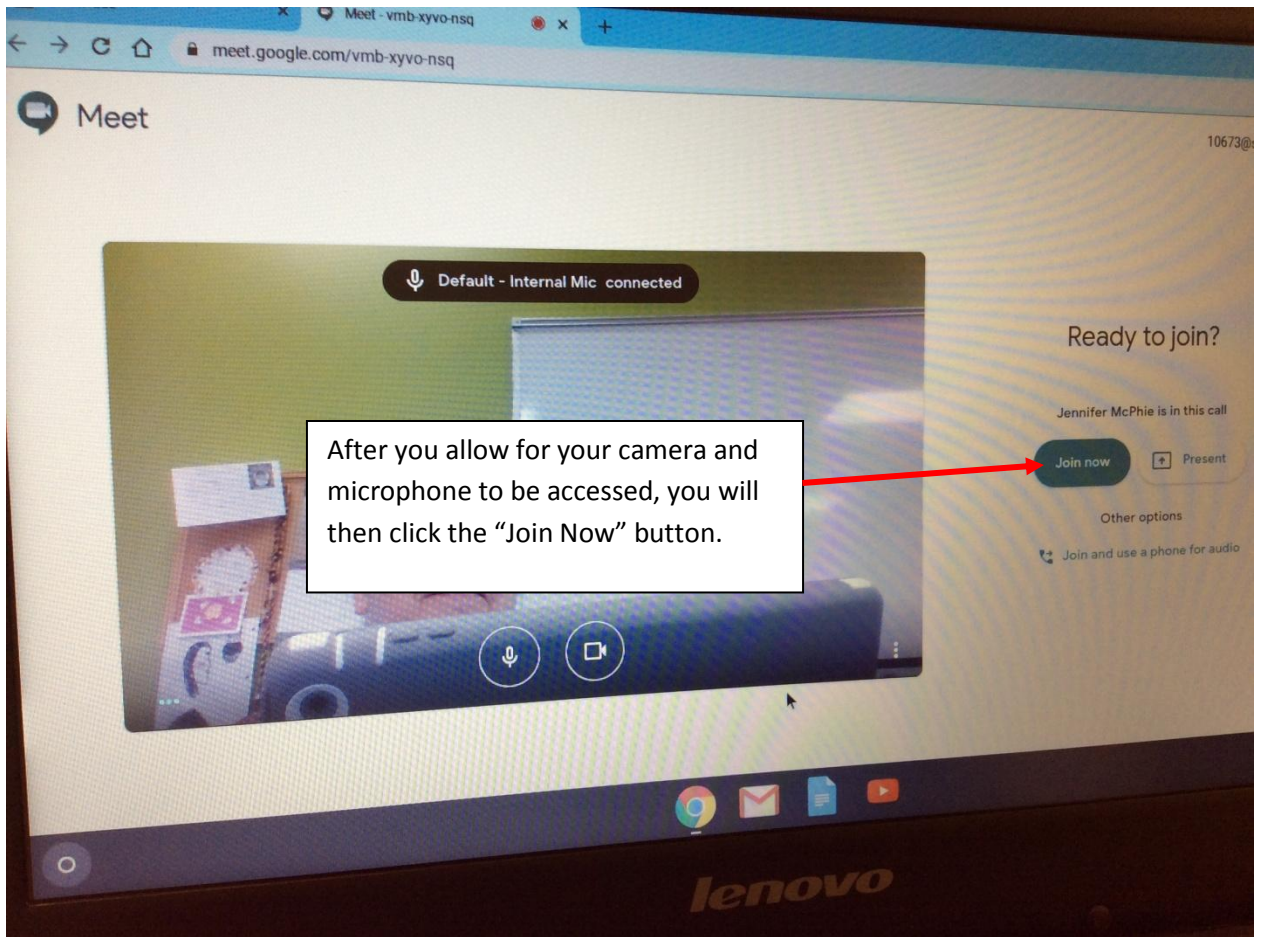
Meet - vmb-xyvo-nsq

meet.google.com/vmb-xyvo-nsq

Meet

10673@

Default - Internal Mic connected

Ready to join?

Jennifer McPhie is in this call

After you allow for your camera and microphone to be accessed, you will then click the "Join Now" button.

Join now

Present

Other options

Join and use a phone for audio

lenovo